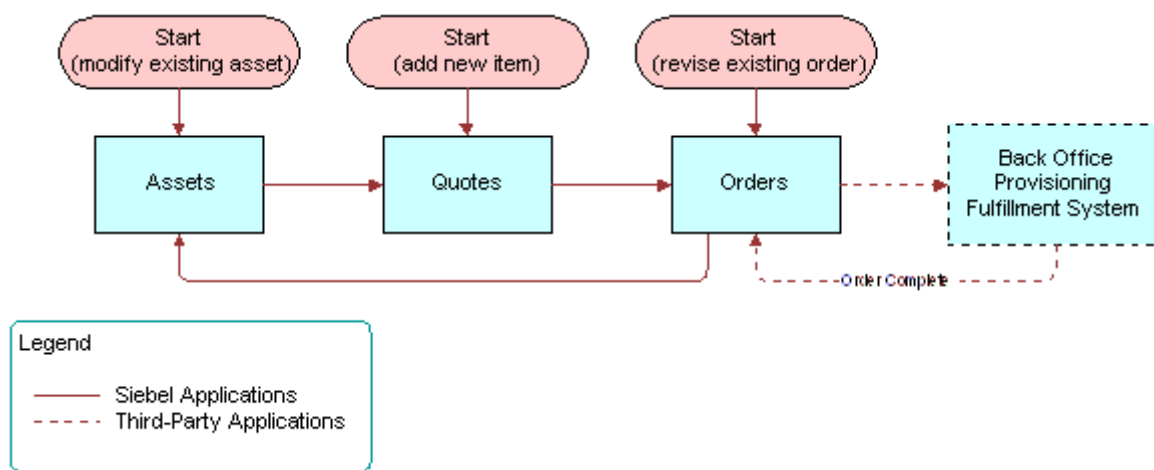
Start (modify existing asset)

Start (add new item)

Start (revise existing order)

Assets

Quotes

Orders

Back Office Provisioning Fulfillment System

Order Complete

Legend

Siebel Applications

Third-Party Applications